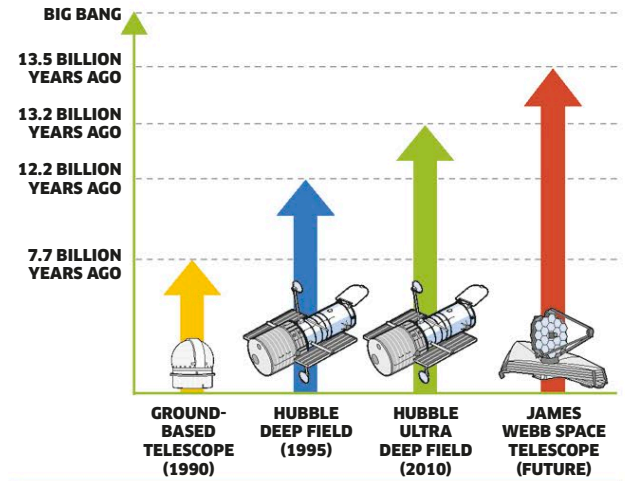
BIG BANG

13.5 BILLION YEARS AGO

13.2 BILLION YEARS AGO

12.2 BILLION YEARS AGO

7.7 BILLION YEARS AGO

GROUND-BASED TELESCOPE (1990)

HUBBLE DEEP FIELD (1995)

HUBBLE ULTRA DEEP FIELD (2010)

JAMES WEBB SPACE TELESCOPE (FUTURE)